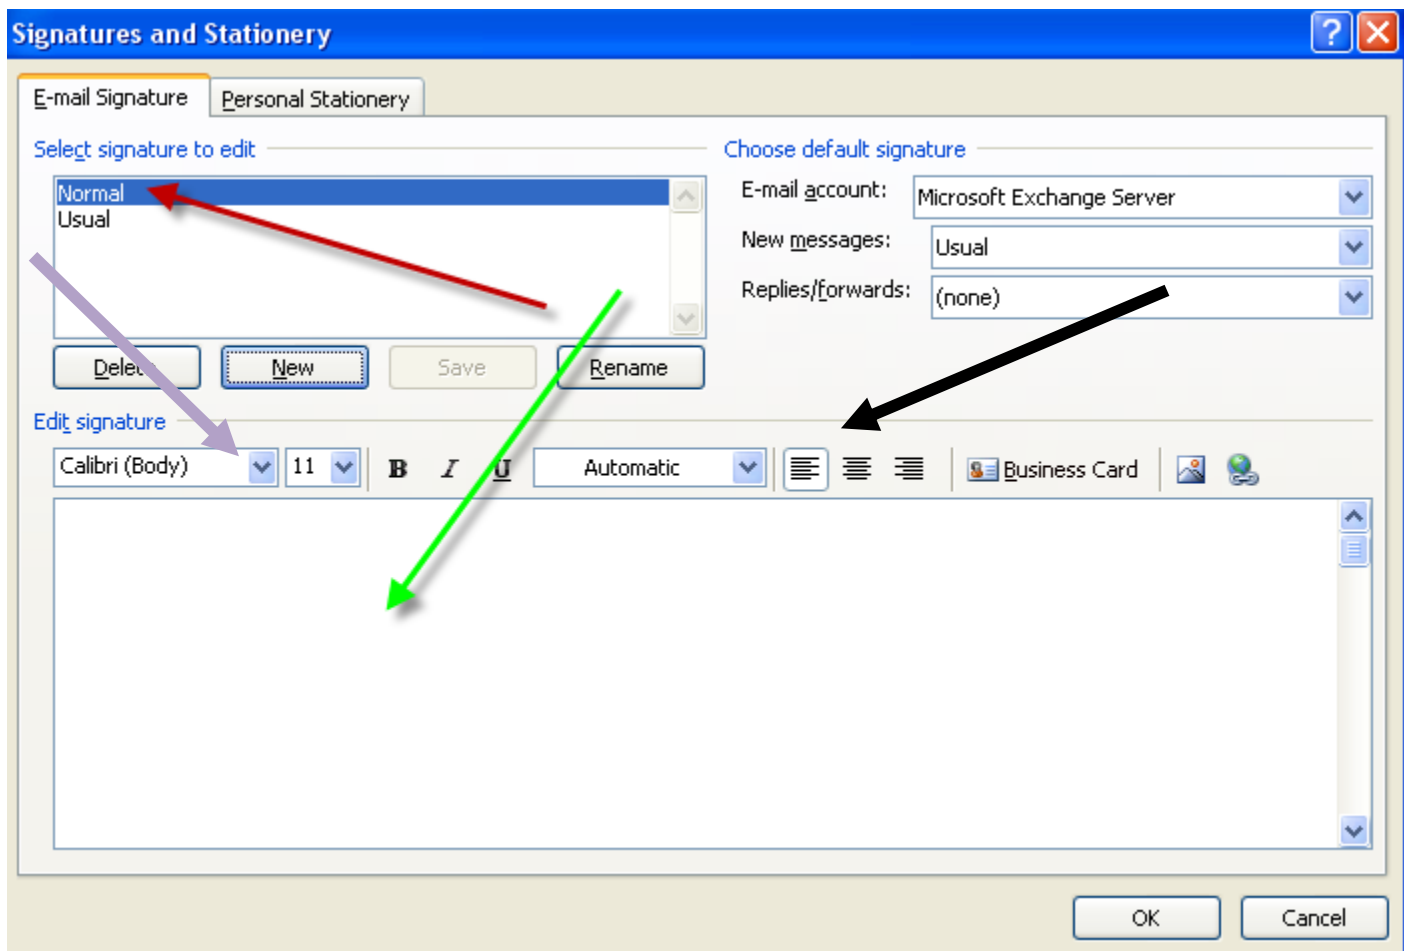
Signatures and Stationery

E-mail Signature | Personal Stationery

Select signature to edit

Normal
Usual

Dele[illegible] | New | Save | Rename

Choose default signature

E-mail account: Microsoft Exchange Server

New messages: Usual

Replies/forwards: (none)

Edit signature

Calibri (Body) | 11 | B | I | U | Automatic | Business Card

OK | Cancel